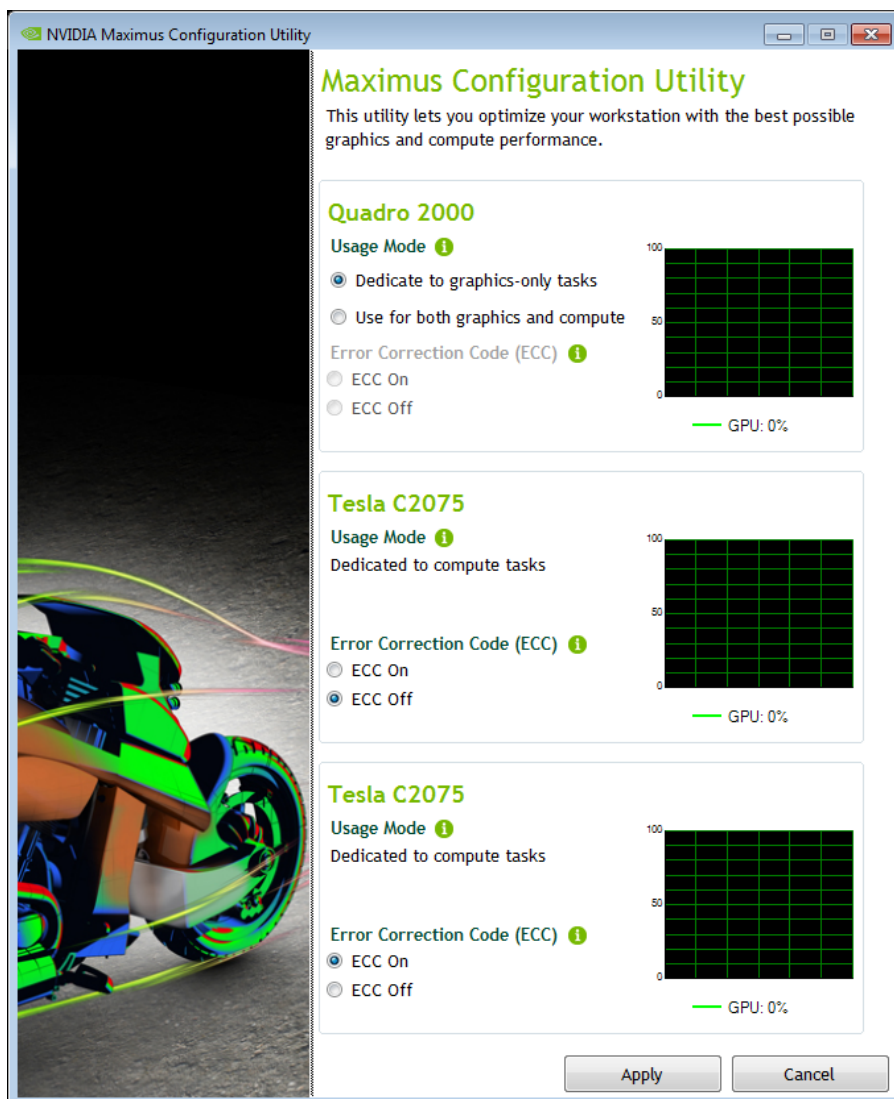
NVIDIA Maximus Configuration Utility

Maximus Configuration Utility

This utility lets you optimize your workstation with the best possible graphics and compute performance.

Quadro 2000

Usage Mode

Dedicate to graphics-only tasks

Use for both graphics and compute

Error Correction Code (ECC)

ECC On

ECC Off

100
50
0

GPU: 0%

Tesla C2075

Usage Mode

Dedicated to compute tasks

Error Correction Code (ECC)

ECC On

ECC Off

100
50
0

GPU: 0%

Tesla C2075

Usage Mode

Dedicated to compute tasks

Error Correction Code (ECC)

ECC On

ECC Off

100
50
0

GPU: 0%

Apply

Cancel